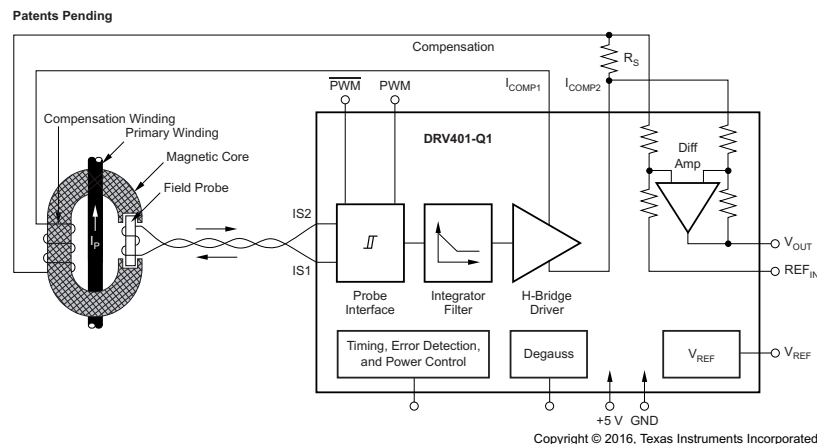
Patents Pending

Compensation

$R_S$

$I_{COMP1}$

$I_{COMP2}$

$\overline{PWM}$

PWM

DRV401-Q1

Compensation Winding

Primary Winding

Magnetic Core

Field Probe

Diff Amp

IS2

IS1

$I_P$

Probe Interface

Integrator Filter

H-Bridge Driver

$V_{OUT}$

$REF_{IN}$

Timing, Error Detection, and Power Control

Degauss

$V_{REF}$

$V_{REF}$

+5 V

GND

Copyright © 2016, Texas Instruments Incorporated